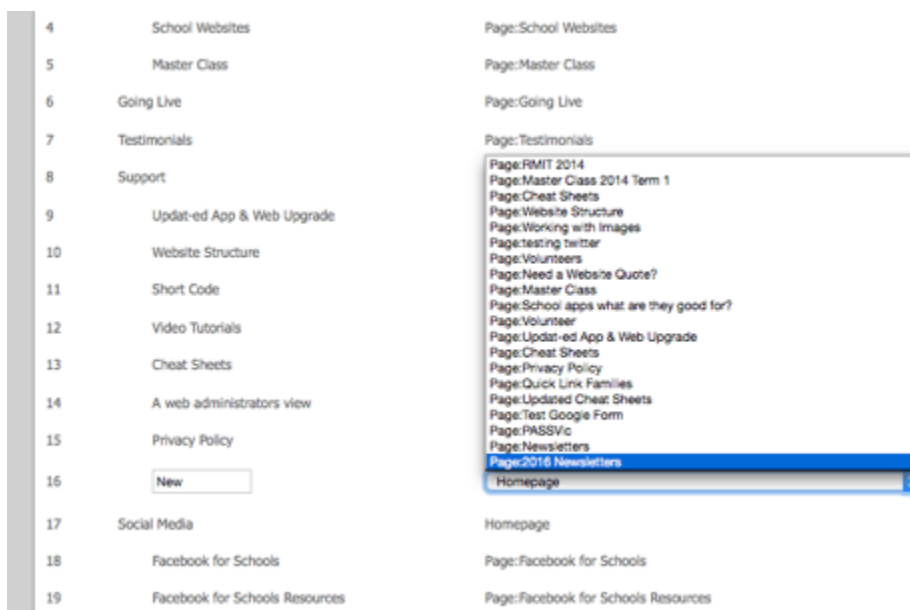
| | | |
|---|---|---|
| 4 | School Websites | Page:School Websites |
| 5 | Master Class | Page:Master Class |
| 6 | Going Live | Page:Going Live |
| 7 | Testimonials | Page:Testimonials |
| 8 | Support | |
| 9 | Updat-ed App & Web Upgrade | |
| 10 | Website Structure | |
| 11 | Short Code | |
| 12 | Video Tutorials | |
| 13 | Cheat Sheets | |
| 14 | A web administrators view | |
| 15 | Privacy Policy | |
| 16 | New | Homepage |
| 17 | Social Media | Homepage |
| 18 | Facebook for Schools | Page:Facebook for Schools |
| 19 | Facebook for Schools Resources | Page:Facebook for Schools Resources |

Page:RMIT 2014
Page:Master Class 2014 Term 1
Page:Cheat Sheets
Page:Website Structure
Page:Working with Images
Page:testing twitter
Page:Volunteers
Page:Need a Website Quote?
Page:Master Class
Page:School apps what are they good for?
Page:Volunteer
Page:Updat-ed App & Web Upgrade
Page:Cheat Sheets
Page:Privacy Policy
Page:Quick Link Families
Page:Updated Cheat Sheets
Page:Test Google Form
Page:PASSVic
Page:Newsletters
Page:2016 Newsletters